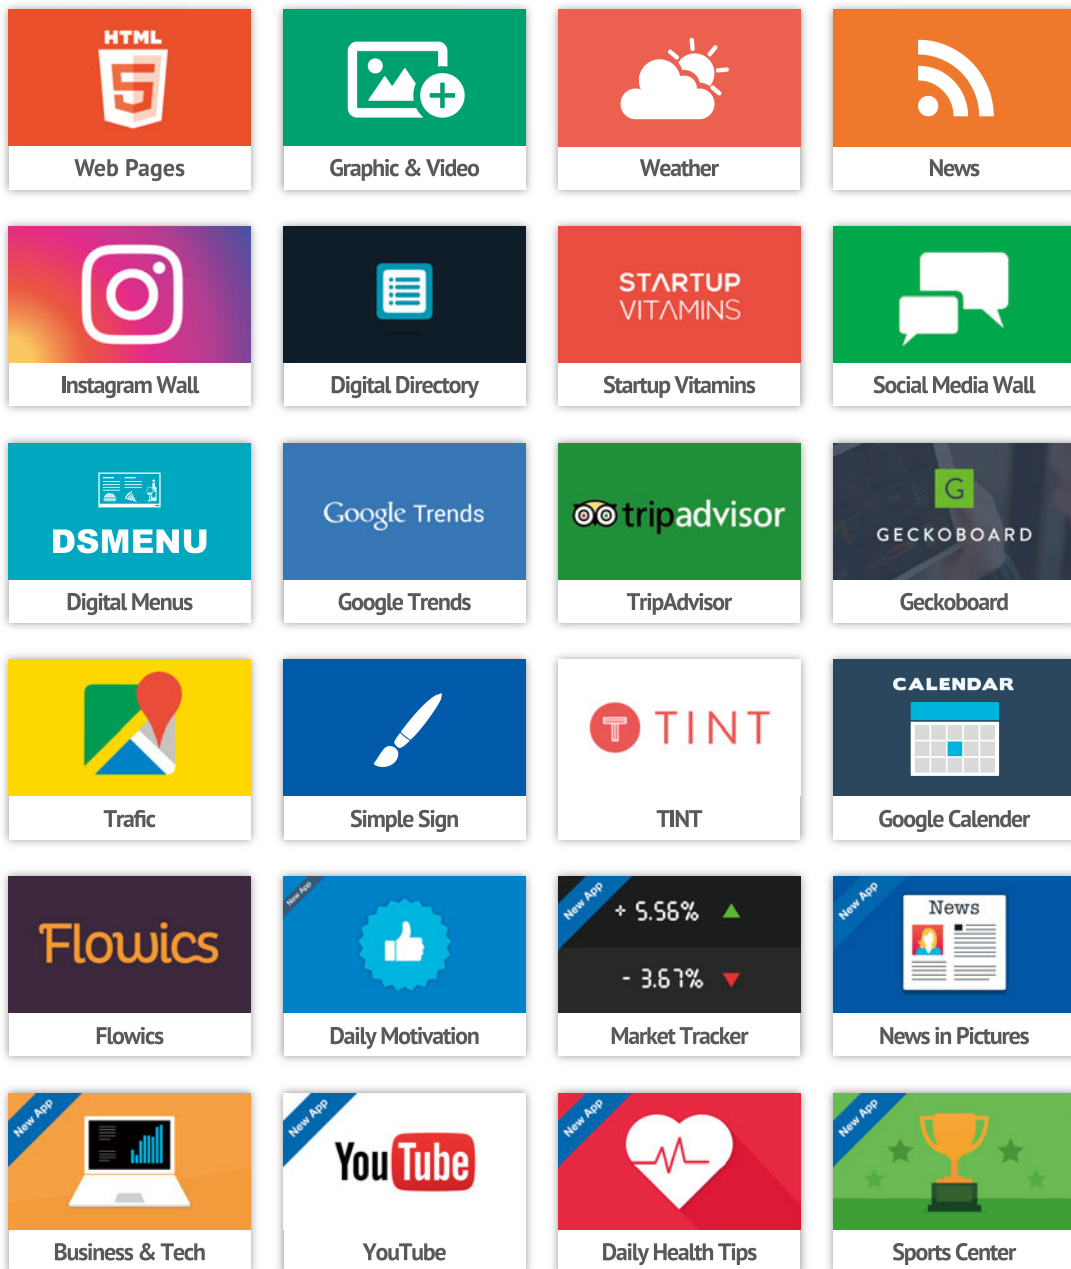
HTML
5
Web Pages

Graphic & Video

Weather

News

Instagram Wall

Digital Directory

STARTUP VITAMINS
Startup Vitamins

Social Media Wall

DSMENU
Digital Menus

Google Trends
Google Trends

tripadvisor
TripAdvisor

G
GECKOBOARD
Geckoboard

Trafic

Simple Sign

T TINT
TINT

CALENDAR
Google Calender

Flowics
Flowics

New App
Daily Motivation

New App
+ 5.56%
- 3.67%
Market Tracker

New App
News
News in Pictures

New App
Business & Tech

New App
YouTube
YouTube

New App
Daily Health Tips

New App
Sports Center